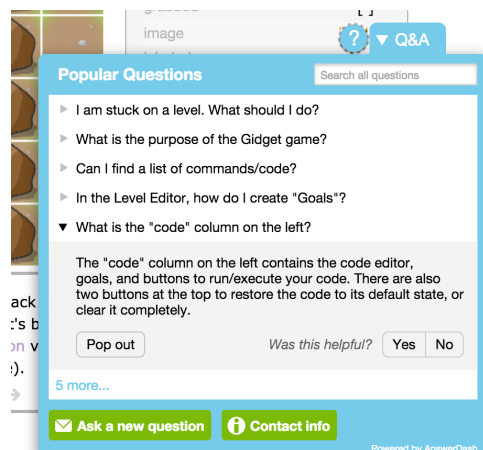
image

?

▼ Q&A

Popular Questions

Search all questions

I am stuck on a level. What should I do?

What is the purpose of the Gidget game?

Can I find a list of commands/code?

In the Level Editor, how do I create "Goals"?

▼ What is the "code" column on the left?

The "code" column on the left contains the code editor, goals, and buttons to run/execute your code. There are also two buttons at the top to restore the code to its default state, or clear it completely.

Pop out

Was this helpful?

Yes

No

5 more...

ack

t's b

on v

).

Ask a new question

Contact info

Powered by AnswerDash